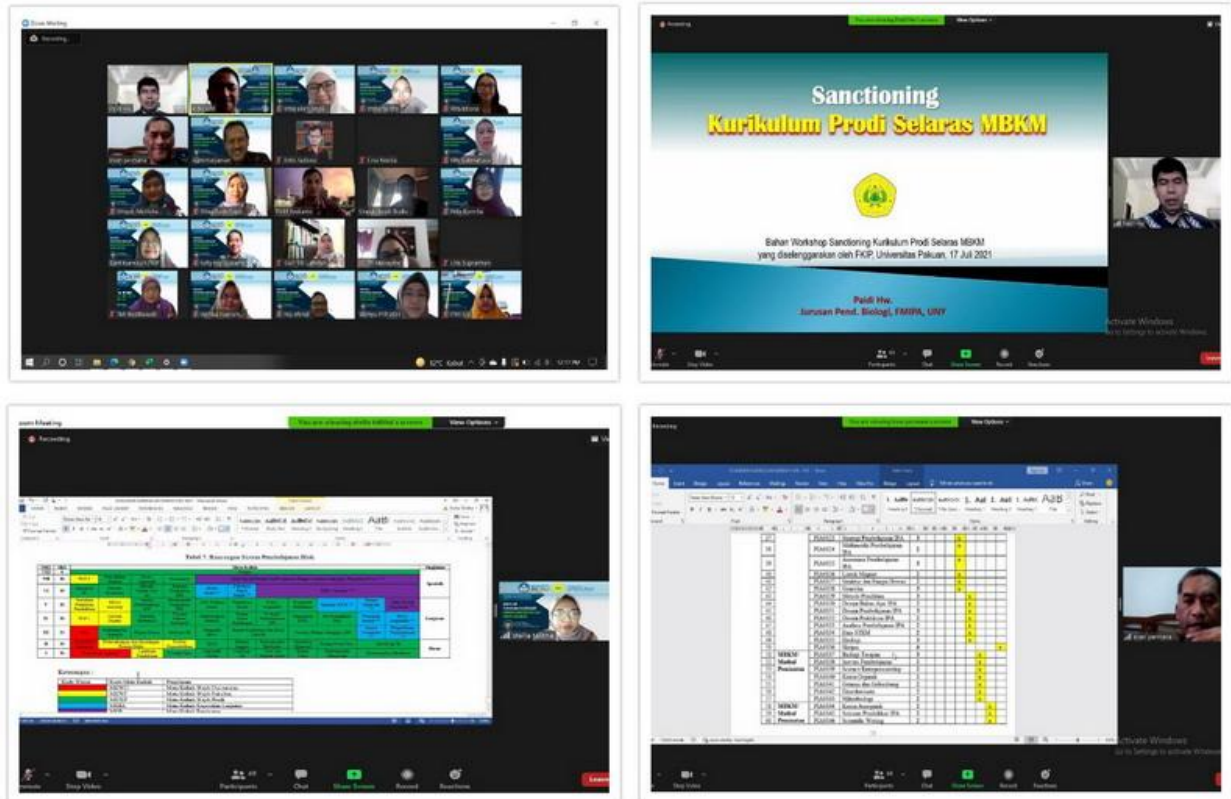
Zoom Meeting

Recording...

You are viewing Paidi Hw.'s screen

View Options

Sanctioning

Kurikulum Prodi Selaras MBKM

Bahan Workshop Sanctioning Kurikulum Prodi Selaras MBKM yang diselenggarakan oleh FKIP, Universitas Pakuan, 17 Juli 2021

Paidi Hw.

Jurusan Pend. Biologi, FMIPA, UNY

Activate Windows

Go to Settings to activate Windows.

Stop Video

Participants

Chat

Share Screen

Record

Reactions

Leave

Zoom Meeting

Recording

View Options

Tabel 7. Rancangan Sebaran Pembelajaran Blok

Keterangan :

Recording

View Options

MBKM Model Pemusatan

MBKM Model Pemusatan

Activate Windows

Go to Settings to activate Windows.

Stop Video

Participants

Chat

Share Screen

Record

Reactions

Leave